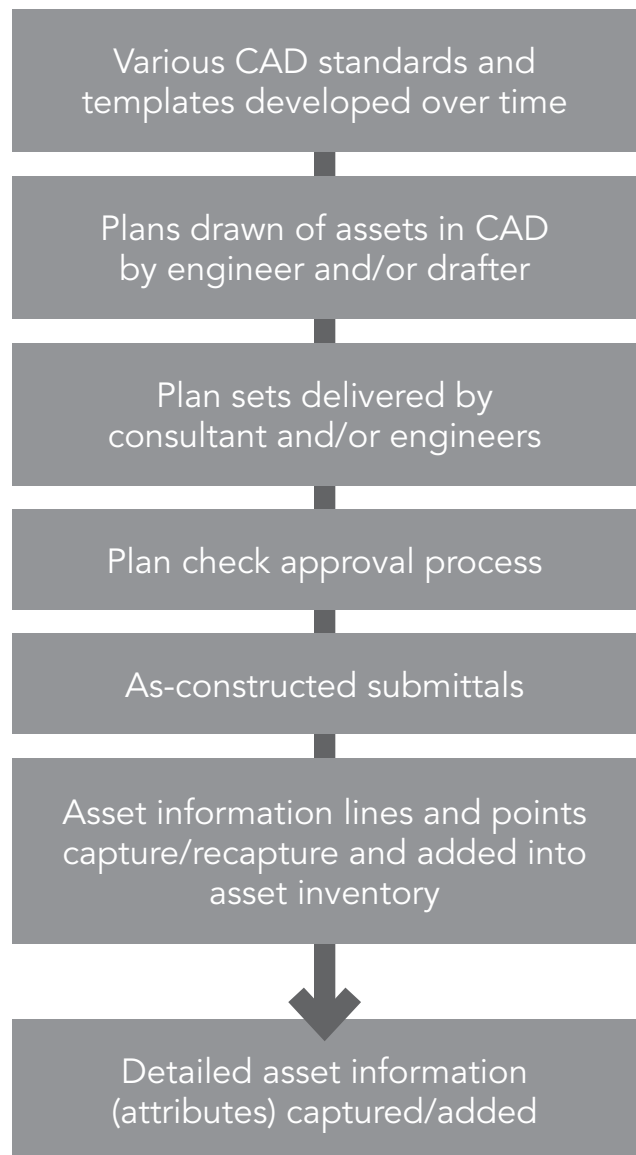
Various CAD standards and templates developed over time

Plans drawn of assets in CAD by engineer and/or drafter

Plan sets delivered by consultant and/or engineers

Plan check approval process

As-constructed submittals

Asset information lines and points capture/recapture and added into asset inventory

Detailed asset information (attributes) captured/added